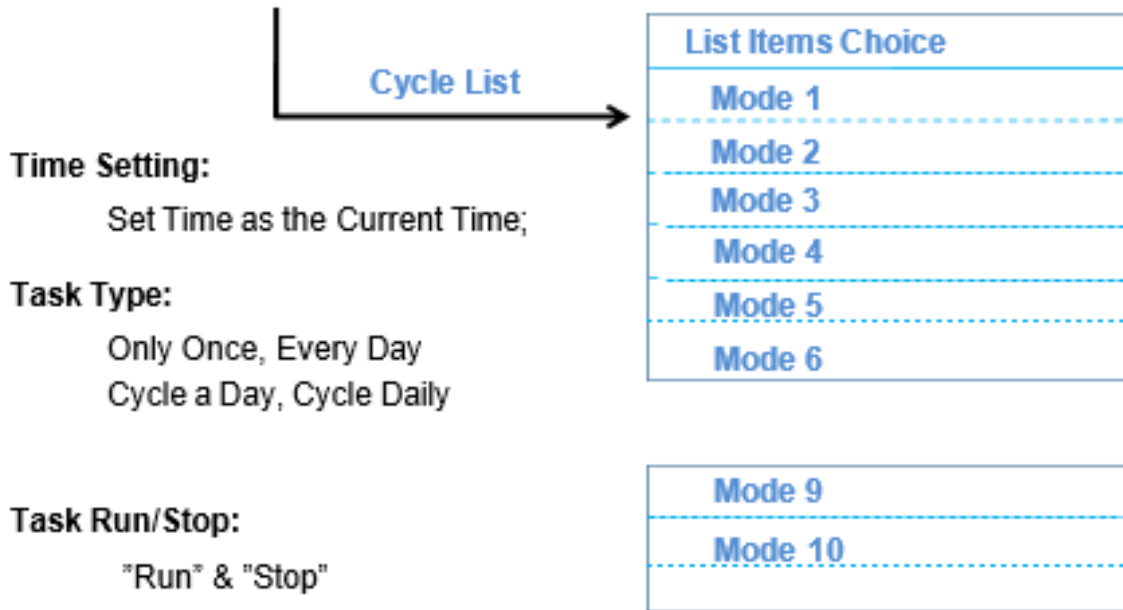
Cycle List

List Items Choice

Mode 1

Mode 2

Mode 3

Mode 4

Mode 5

Mode 6

Time Setting:

Set Time as the Current Time;

Task Type:

Only Once, Every Day
Cycle a Day, Cycle Daily

Mode 9

Mode 10

Task Run/Stop:

"Run" & "Stop"